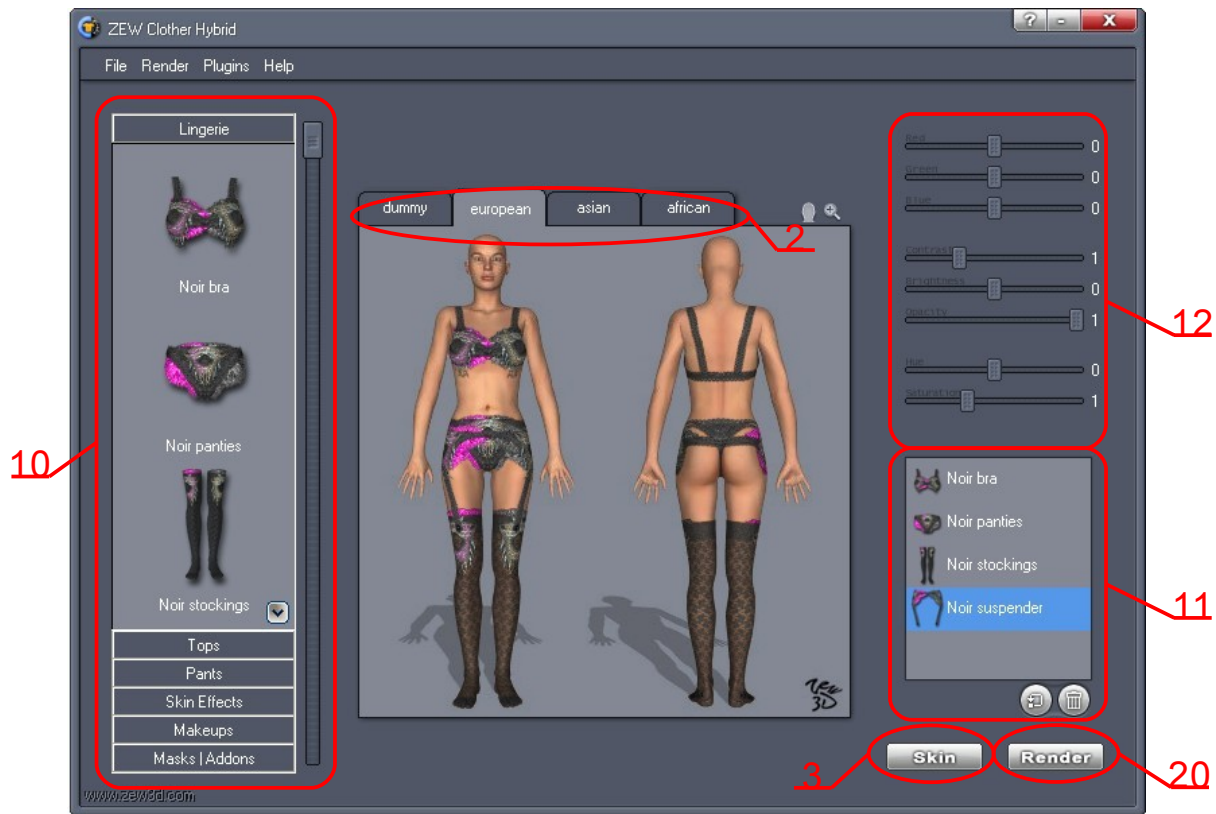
ZEW Clother Hybrid

File Render Plugins Help

Lingerie

Noir bra

Noir panties

Noir stockings

Tops
Pants
Skin Effects
Makeups
Masks | Addons

www.zew3d.com

dummy european asian african

2

Zew 3D

Red 0
Green 0
Blue 0
Contrast 1
Brightness 0
Opacity 1
Hue 0
Saturation 1

12

Noir bra
Noir panties
Noir stockings
Noir suspender

11

10

Skin
Render

3

20